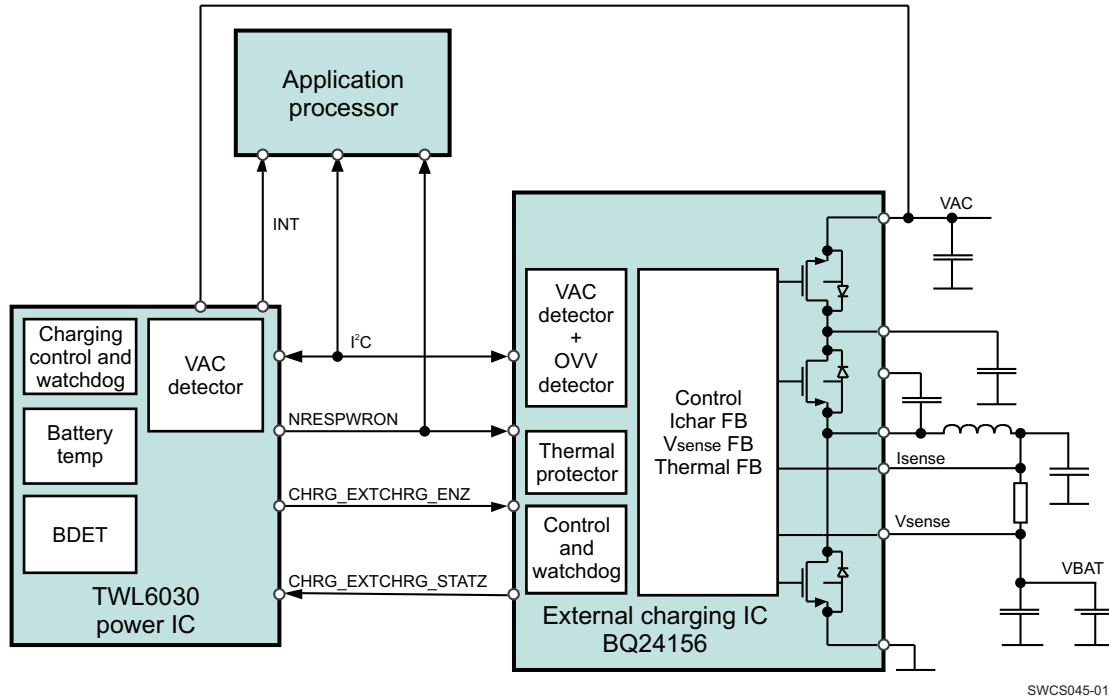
Application processor

INT

$I^2C$

NRESPWRON

CHRG_EXTCHRG_ENZ

CHRG_EXTCHRG_STATZ

Charging control and watchdog

VAC detector

Battery temp

BDET

TWL6030 power IC

VAC detector + OVV detector

Thermal protector

Control and watchdog

Control Ichar FB Vsense FB Thermal FB

External charging IC BQ24156

VAC

Isense

Vsense

VBAT

SWCS045-01